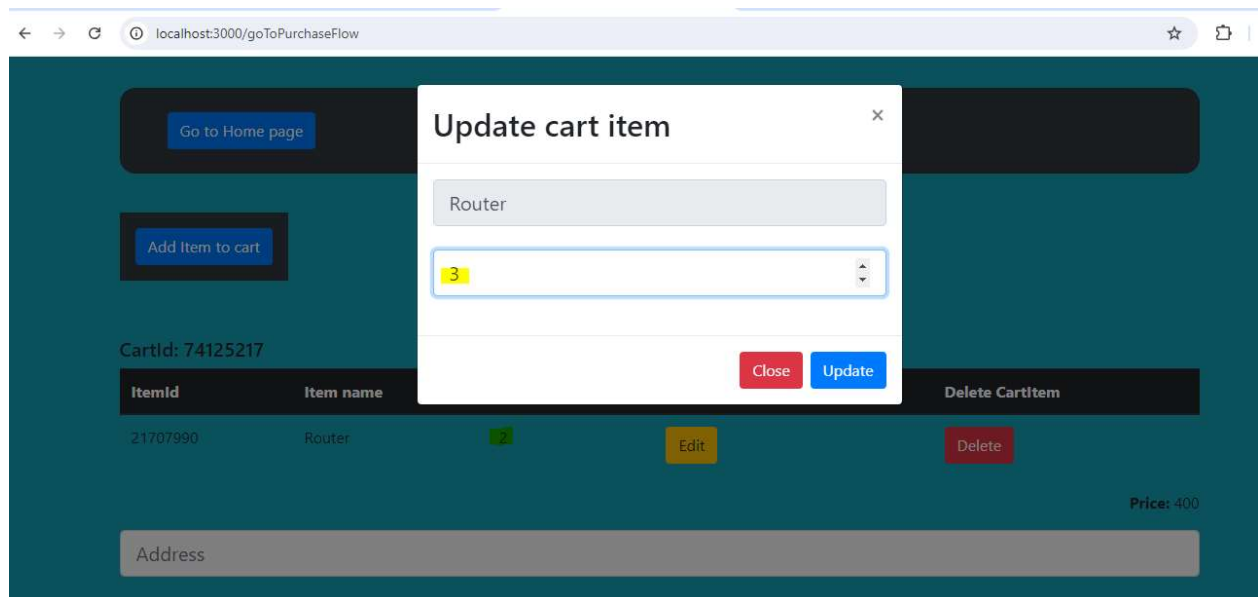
localhost:3000/goToPurchaseFlow

Go to Home page

Add Item to cart

CartId: 74125217

| ItemId | Item name | | | Delete CartItem |
|---|---|---|---|---|
| 21707990 | Router | 2 | Edit | Delete |

Price: 400

Address

Update cart item

×

Router

3

Close

Update